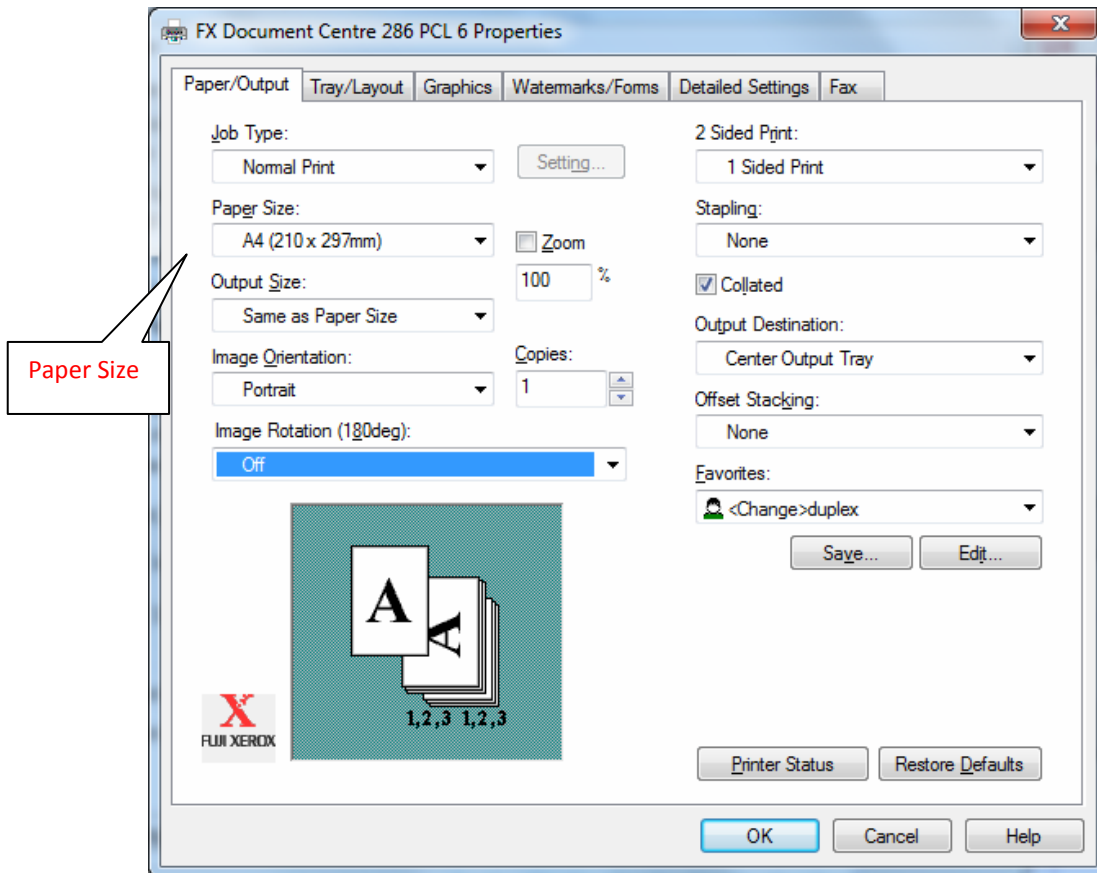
FX Document Centre 286 PCL 6 Properties

X

Paper/Output | Tray/Layout | Graphics | Watermarks/Forms | Detailed Settings | Fax

Job Type:
Normal Print

Setting...

Paper Size:
A4 (210 x 297mm)

Zoom
100 %

Output Size:
Same as Paper Size

Paper Size

Image Orientation:
Portrait

Copies:
1

Image Rotation (180deg):
Off

A
A
1,2,3 1,2,3

X
FUJI XEROX

2 Sided Print:
1 Sided Print

Stapling:
None

Collated

Output Destination:
Center Output Tray

Offset Stacking:
None

Favorites:
<Change>duplex

Save...
Edit...

Printer Status
Restore Defaults

OK
Cancel
Help